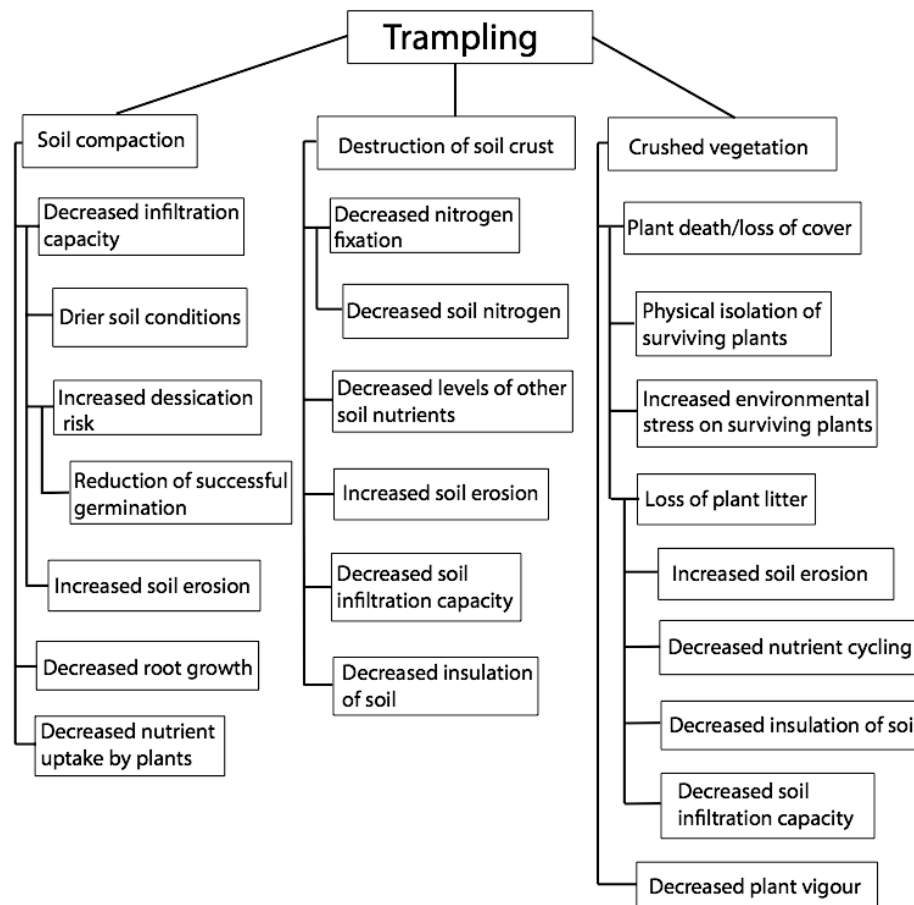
Trampling

Soil compaction

Decreased infiltration capacity

Drier soil conditions

Increased dessication risk

Reduction of successful germination

Increased soil erosion

Decreased root growth

Decreased nutrient uptake by plants

Destruction of soil crust

Decreased nitrogen fixation

Decreased soil nitrogen

Decreased levels of other soil nutrients

Increased soil erosion

Decreased soil infiltration capacity

Decreased insulation of soil

Crushed vegetation

Plant death/loss of cover

Physical isolation of surviving plants

Increased environmental stress on surviving plants

Loss of plant litter

Increased soil erosion

Decreased nutrient cycling

Decreased insulation of soi

Decreased soil infiltration capacity

Decreased plant vigour